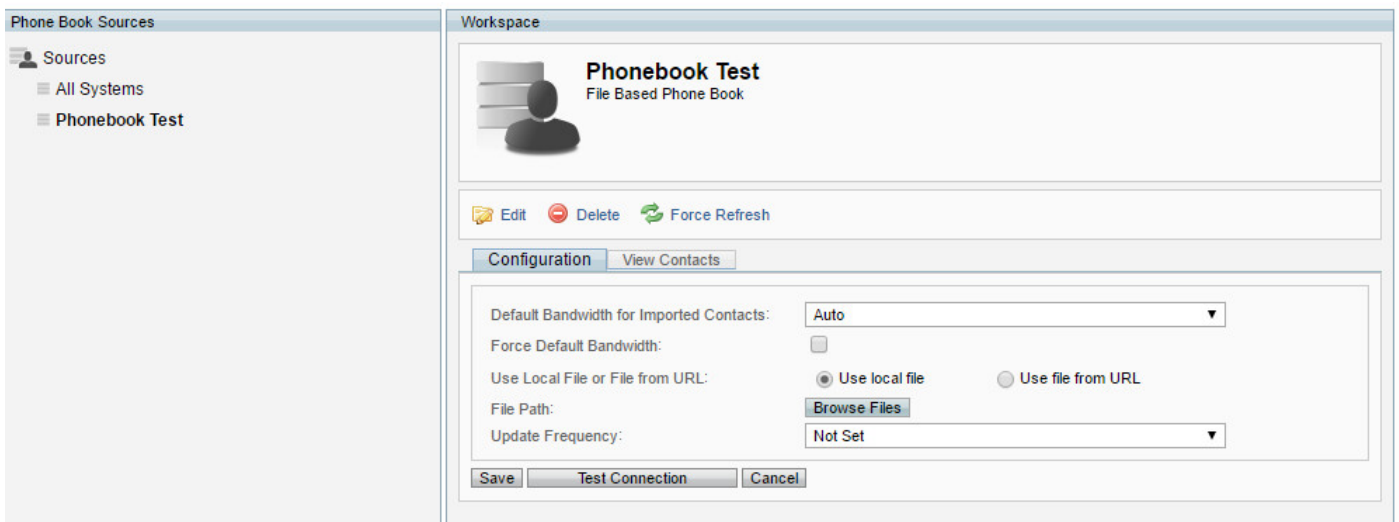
Phone Book Sources

Sources
All Systems
Phonebook Test

Workspace

Phonebook Test
File Based Phone Book

Edit  Delete  Force Refresh

Configuration  View Contacts

Default Bandwidth for Imported Contacts: Auto
Force Default Bandwidth:
Use Local File or File from URL: Use local file  Use file from URL
File Path: Browse Files
Update Frequency: Not Set

Save  Test Connection  Cancel